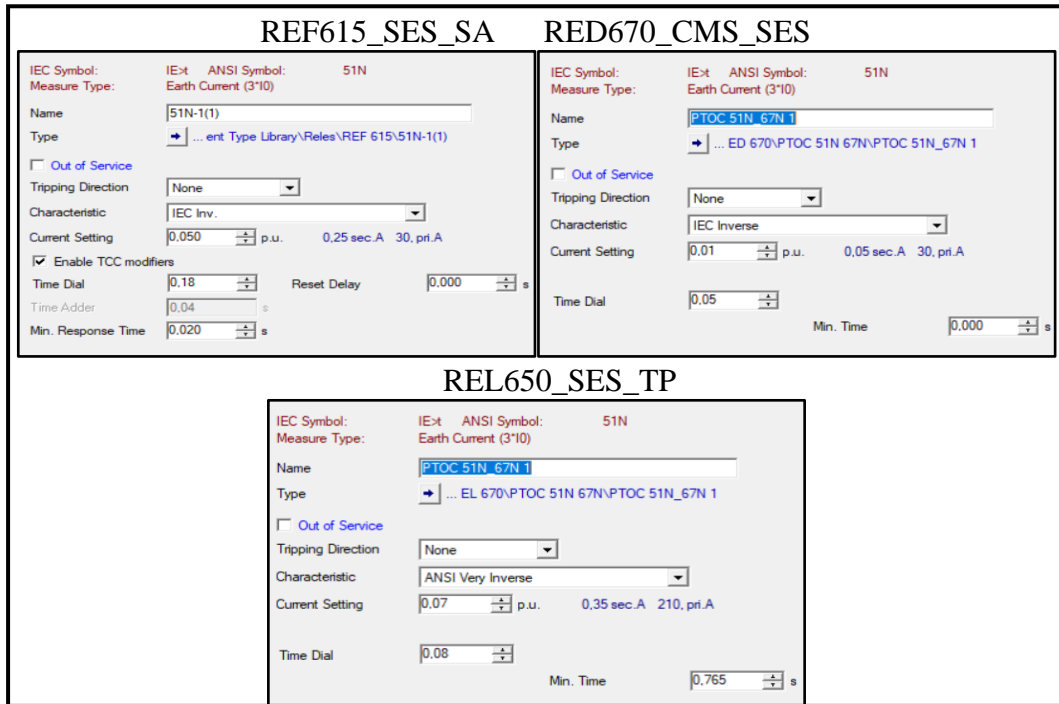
REF615_SES_SA

IEC Symbol: IE>t ANSI Symbol: 51N
Measure Type: Earth Current (3*I0)

Name 51N-1(1)
Type ... ent Type Library\Reles\REF 615\51N-1(1)

Out of Service
Tripping Direction None
Characteristic IEC Inv.
Current Setting 0,050 p.u. 0,25 sec.A 30, pri.A
Enable TCC modifiers
Time Dial 0,18 Reset Delay 0,000 s
Time Adder 0,04 s
Min. Response Time 0,020 s

RED670_CMS_SES

IEC Symbol: IE>t ANSI Symbol: 51N
Measure Type: Earth Current (3*I0)

Name PTOC 51N_67N 1
Type ... ED 670\PTOC 51N 67N\PTOC 51N_67N 1

Out of Service
Tripping Direction None
Characteristic IEC Inverse
Current Setting 0,01 p.u. 0,05 sec.A 30, pri.A

Time Dial 0,05
Min. Time 0,000 s

REL650_SES_TP

IEC Symbol: IE>t ANSI Symbol: 51N
Measure Type: Earth Current (3*I0)

Name PTOC 51N_67N 1
Type ... EL 670\PTOC 51N 67N\PTOC 51N_67N 1

Out of Service
Tripping Direction None
Characteristic ANSI Very Inverse
Current Setting 0,07 p.u. 0,35 sec.A 210, pri.A

Time Dial 0,08
Min. Time 0,765 s